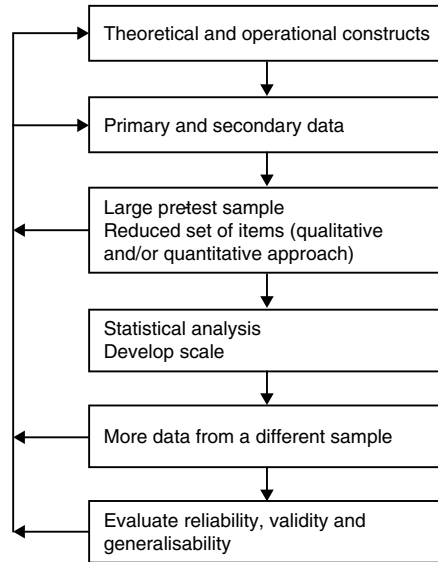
Theoretical and operational constructs

Primary and secondary data

Large pretest sample
Reduced set of items (qualitative and/or quantitative approach)

Statistical analysis
Develop scale

More data from a different sample

Evaluate reliability, validity and generalisability